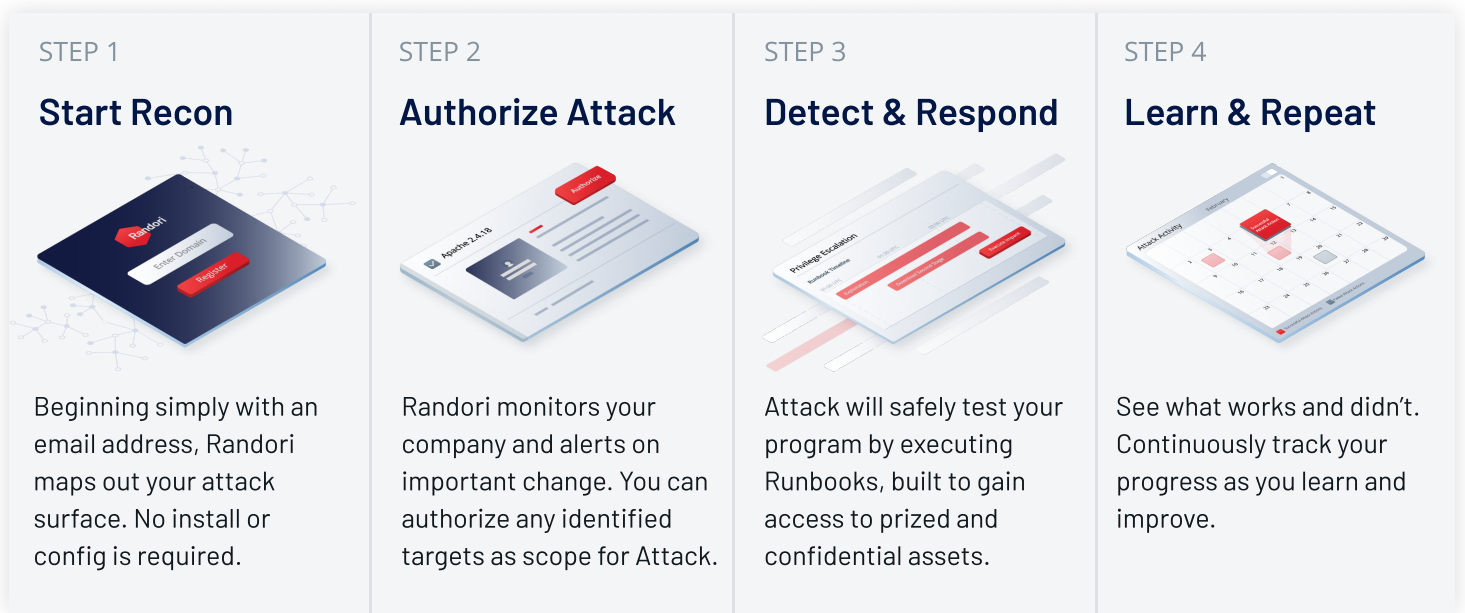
STEP 1

Start Recon

Randori
Enter Domain
Register

Beginning simply with an email address, Randori maps out your attack surface. No install or config is required.

STEP 2

Authorize Attack

Authorize
Apache 2.4.18

Randori monitors your company and alerts on important change. You can authorize any identified targets as scope for Attack.

STEP 3

Detect & Respond

Privilege Escalation
Runbook Timeline
Execute Runbook

Attack will safely test your program by executing Runbooks, built to gain access to prized and confidential assets.

STEP 4

Learn & Repeat

Attack Activity
February

See what works and didn't. Continuously track your progress as you learn and improve.